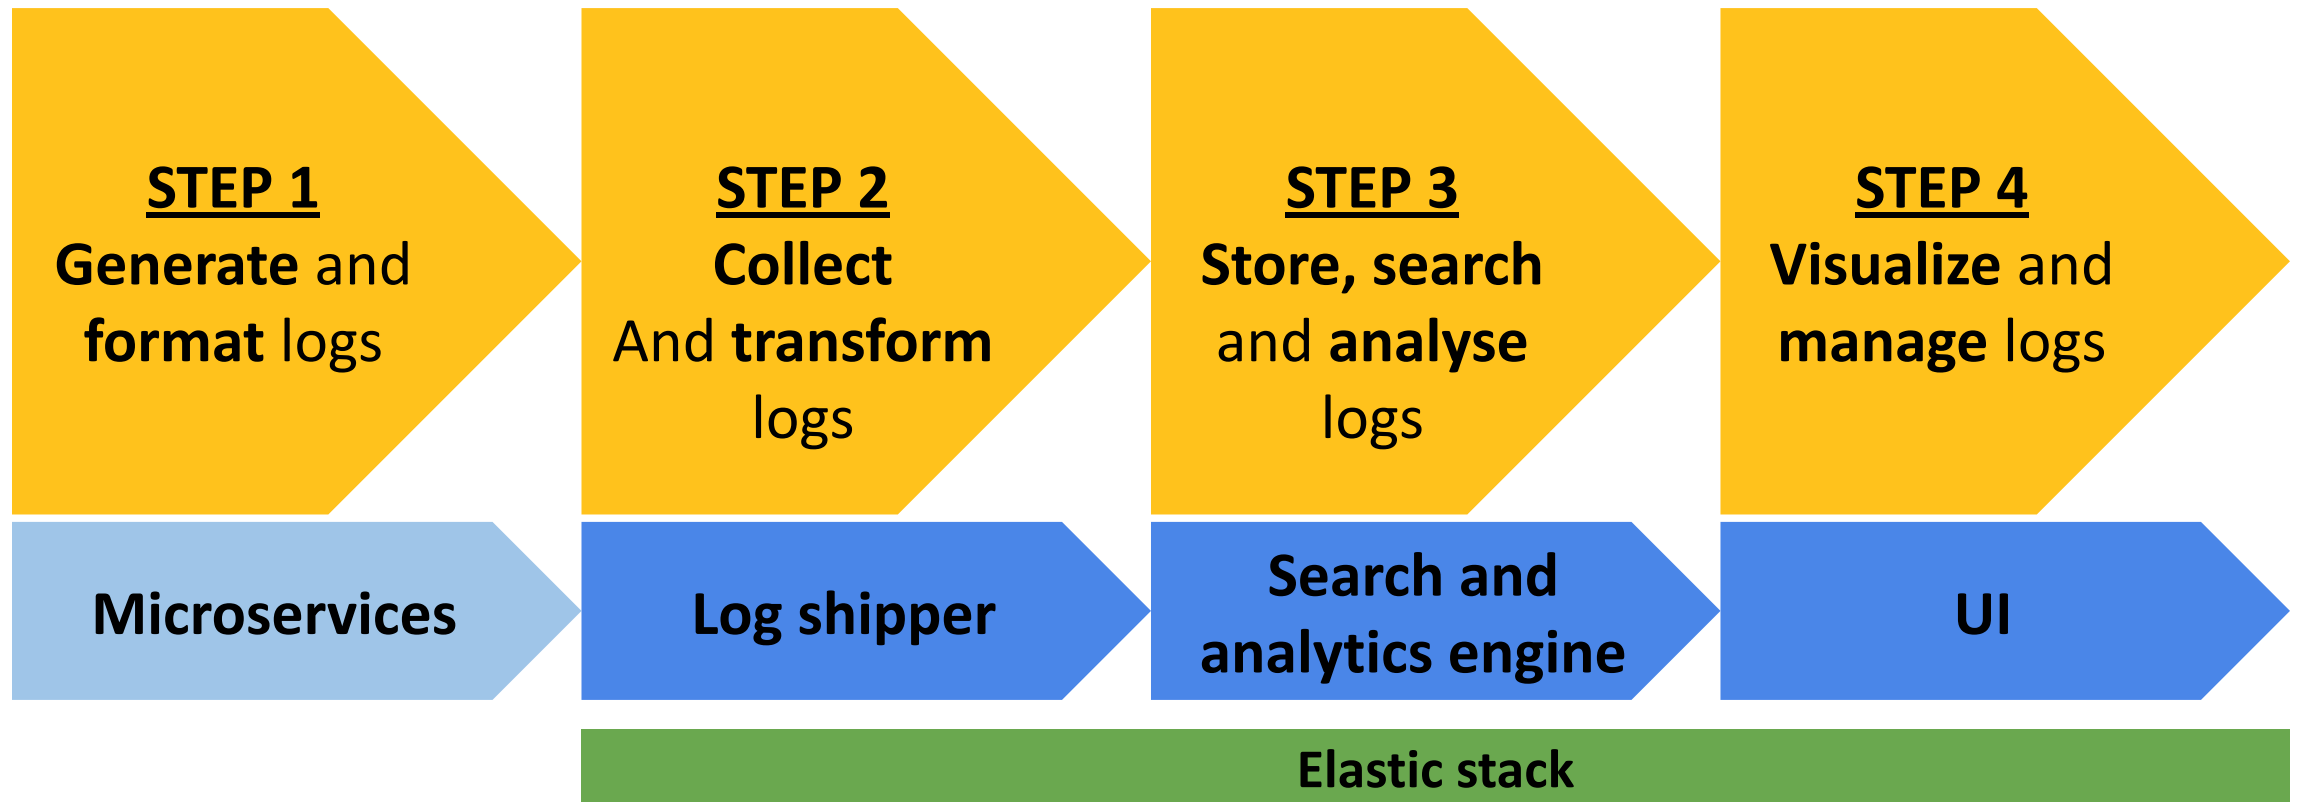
STEP 1
Generate and format logs

STEP 2
Collect And transform logs

STEP 3
Store, search and analyse logs

STEP 4
Visualize and manage logs

Microservices

Log shipper

Search and analytics engine

UI

Elastic stack